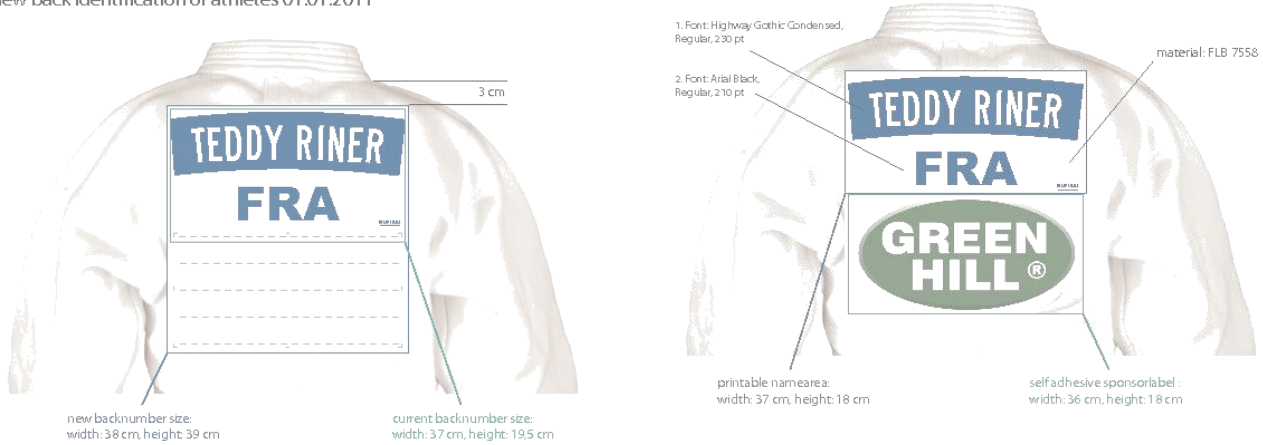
new back identification of athletes 01.01.2011

3 cm

TEDDY RINER

FRA

new backnumber size:
width: 38 cm, height: 39 cm

current backnumber size:
width: 37 cm, height: 19,5 cm

1. Font: Highway Gothic Condensed, Regular, 230 pt

2. Font: Arial Black, Regular, 210 pt

material: FLB 7558

TEDDY RINER

FRA

GREEN HILL®

printable namearea:
width: 37 cm, height: 18 cm

selfadhesive sponsorlabel:
width: 36 cm, height: 18 cm